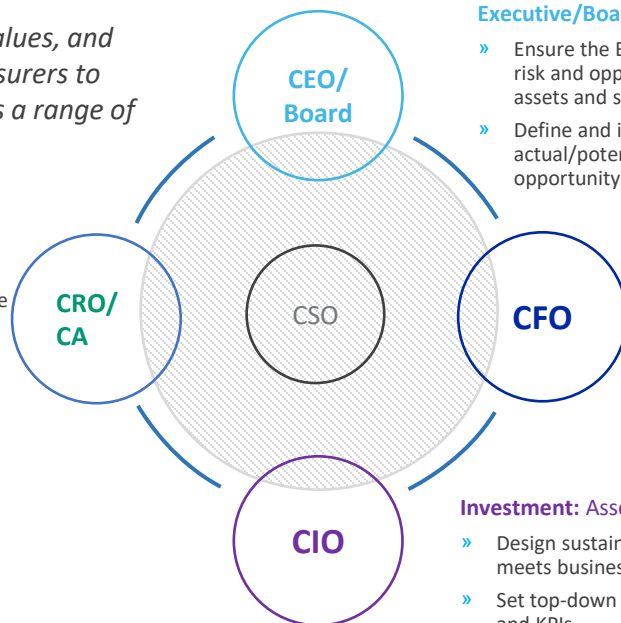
alues, and
surers to
s a range of

e

CEO/
Board

CRO/
CA

CSO

CFO

CIO

Executive/Boa

» Ensure the E
risk and opp
assets and s

» Define and i
actual/poter
opportunity

Investment: Asse

» Design sustair
meets busines

» Set top-down
and KPIs